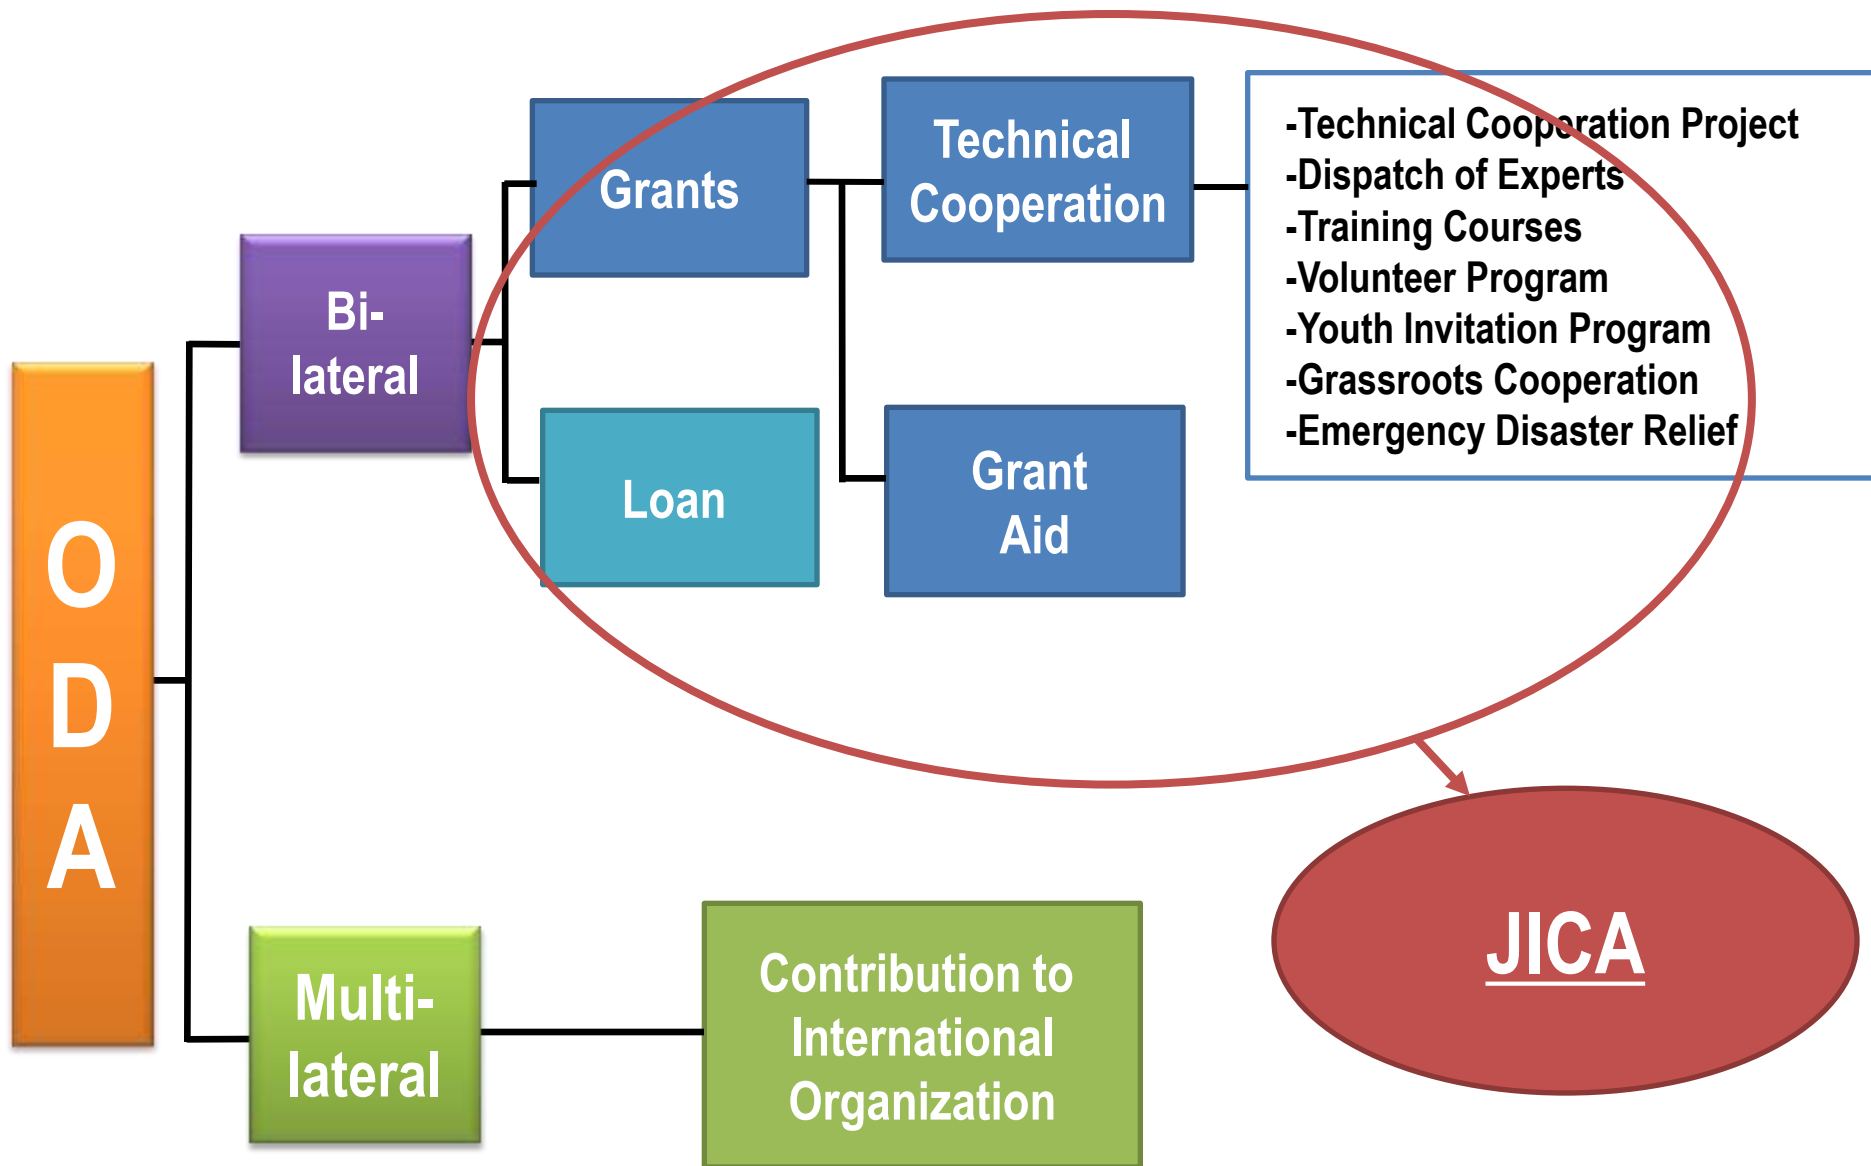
ODA

Bi-lateral

Grants

Technical Cooperation

-Technical Cooperation Project
-Dispatch of Experts
-Training Courses
-Volunteer Program
-Youth Invitation Program
-Grassroots Cooperation
-Emergency Disaster Relief

Loan

Grant Aid

JICA

Multi-lateral

Contribution to International Organization